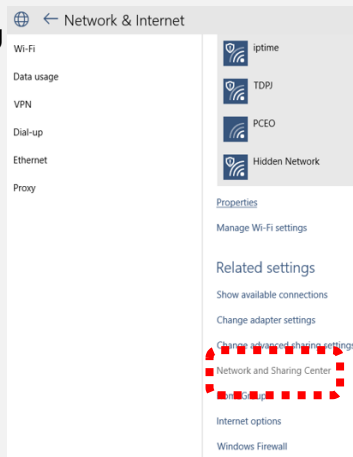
Network & Internet

Wi-Fi

Data usage

VPN

Dial-up

Ethernet

Proxy

iptime

TDPJ

PCEO

Hidden Network

Properties

Manage Wi-Fi settings

Related settings

Show available connections

Change adapter settings

Change advanced sharing settings

Network and Sharing Center

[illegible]Group

Internet options

Windows Firewall